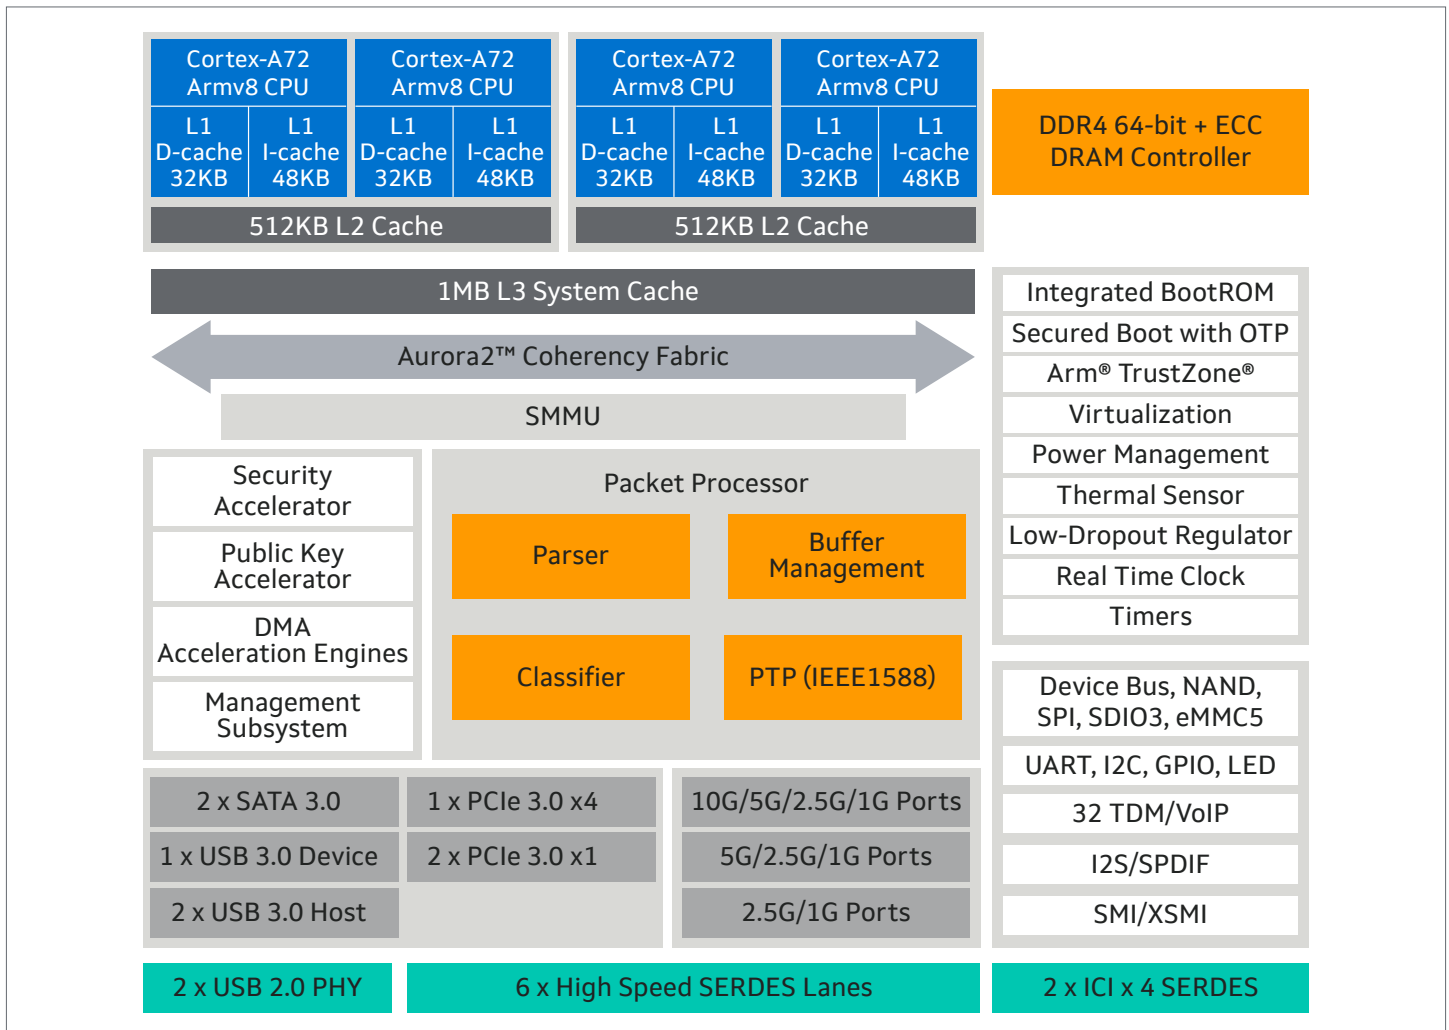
Cortex-A72 Armv8 CPU

L1 D-cache 32KB

L1 I-cache 48KB

Cortex-A72 Armv8 CPU

L1 D-cache 32KB

L1 I-cache 48KB

512KB L2 Cache

Cortex-A72 Armv8 CPU

L1 D-cache 32KB

L1 I-cache 48KB

Cortex-A72 Armv8 CPU

L1 D-cache 32KB

L1 I-cache 48KB

512KB L2 Cache

DDR4 64-bit + ECC DRAM Controller

1MB L3 System Cache

Aurora2™ Coherency Fabric

SMMU

Integrated BootROM

Secured Boot with OTP

Arm® TrustZone®

Virtualization

Power Management

Thermal Sensor

Low-Dropout Regulator

Real Time Clock

Timers

Security Accelerator

Public Key Accelerator

DMA Acceleration Engines

Management Subsystem

Packet Processor

Parser

Buffer Management

Classifier

PTP (IEEE1588)

Device Bus, NAND, SPI, SDIO3, eMMC5

UART, I2C, GPIO, LED

32 TDM/VoIP

I2S/SPDIF

SMI/XSMI

2 x SATA 3.0

1 x PCIe 3.0 x4

1 x USB 3.0 Device

2 x PCIe 3.0 x1

2 x USB 3.0 Host

10G/5G/2.5G/1G Ports

5G/2.5G/1G Ports

2.5G/1G Ports

2 x USB 2.0 PHY

6 x High Speed SERDES Lanes

2 x ICI x 4 SERDES